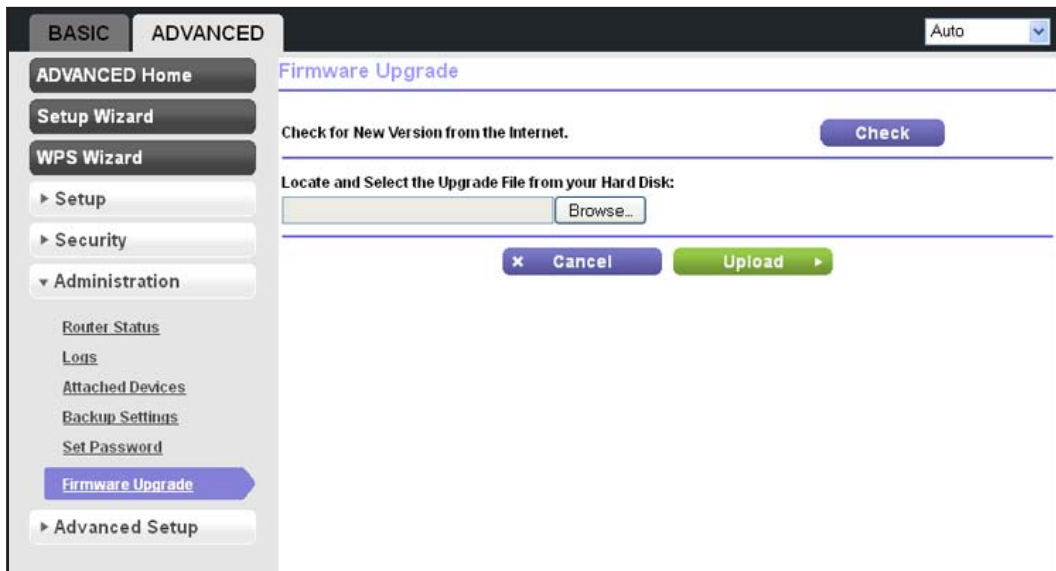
BASIC ADVANCED

Auto

ADVANCED Home

Setup Wizard

WPS Wizard

▸ Setup

▸ Security

▾ Administration

Router Status

Logs

Attached Devices

Backup Settings

Set Password

Firmware Upgrade

▸ Advanced Setup

Firmware Upgrade

Check for New Version from the Internet.

Check

Locate and Select the Upgrade File from your Hard Disk:

Browse...

× Cancel

Upload ▸